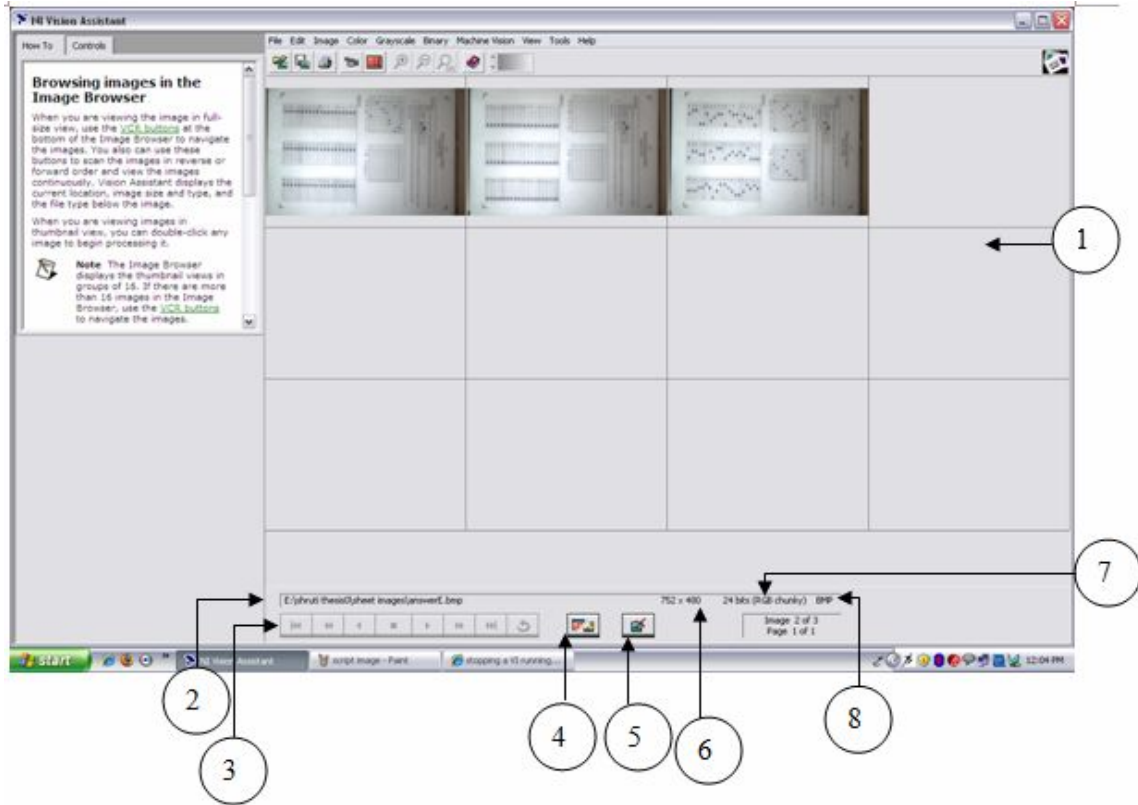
NI Vision Assistant

How To | Controls

File Edit Image Color Grayscale Binary Machine Vision View Tools Help

Browsing images in the Image Browser

When you are viewing the image in full-size view, use the VCR buttons at the bottom of the Image Browser to navigate the images. You also can use these buttons to scan the images in reverse or forward order and view the images continuously. Vision Assistant displays the current location, image size and type, and the file type below the image.

When you are viewing images in thumbnail view, you can double-click any image to begin processing it.

Note The Image Browser displays the thumbnail views in groups of 16. If there are more than 16 images in the Image Browser, use the VCR buttons to navigate the images.

E:/shruti thesis0/sheet images\answer£.bmp

752 x 480 24 bits (RGB chunky) BMP

Image 2 of 3
Page 1 of 1

start

NI Vision Assistant

script image - Paint

stopping a VI running...

12:04 PM

1

2

3

4

5

6

7

8